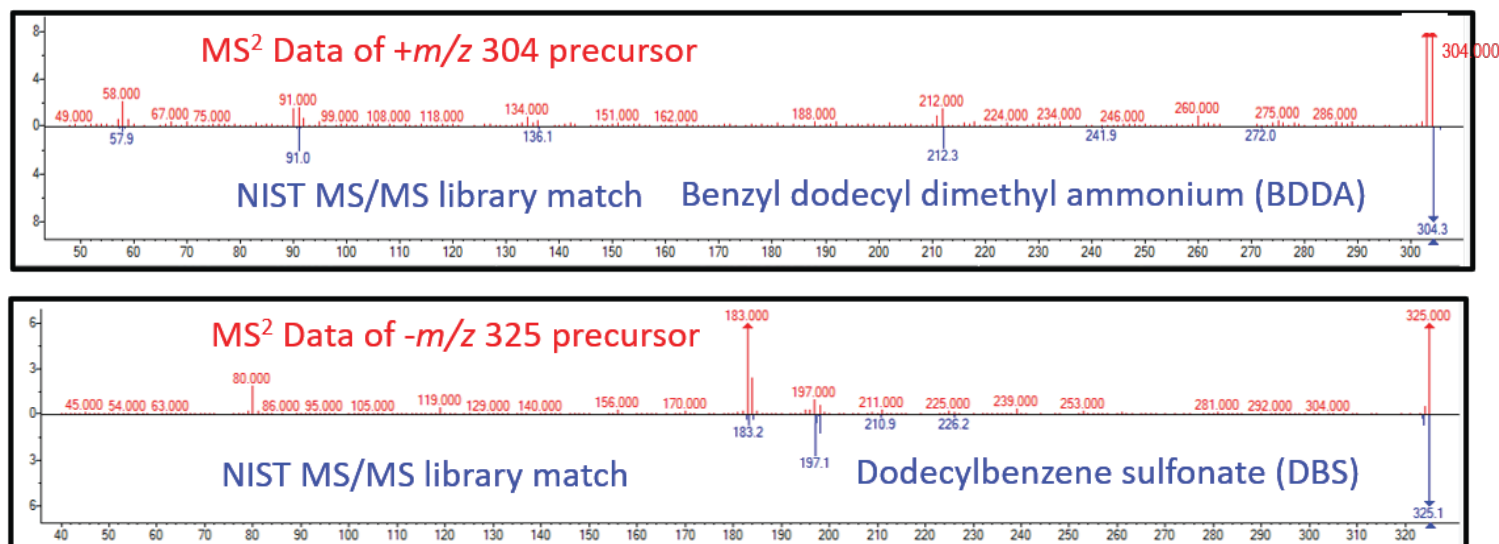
MS$^2$ Data of +$m/z$ 304 precursor

8
4
0
4
8

304.000
49.000 58.000 67.000 75.000 91.000 99.000 108.000 118.000 134.000 151.000 162.000 188.000 212.000 224.000 234.000 246.000 260.000 275.000 286.000

57.9 91.0 136.1 212.3 241.9 272.0 304.3

NIST MS/MS library match Benzyl dodecyl dimethyl ammonium (BDDA)

50 60 70 80 90 100 110 120 130 140 150 160 170 180 190 200 210 220 230 240 250 260 270 280 290 300

MS$^2$ Data of -$m/z$ 325 precursor

6
3
0
3
6

183.000 325.000
45.000 54.000 63.000 80.000 86.000 95.000 105.000 119.000 129.000 140.000 156.000 170.000 197.000 211.000 225.000 239.000 253.000 281.000 292.000 304.000

183.2 210.9 226.2 197.1 325.1

NIST MS/MS library match Dodecylbenzene sulfonate (DBS)

40 50 60 70 80 90 100 110 120 130 140 150 160 170 180 190 200 210 220 230 240 250 260 270 280 290 300 310 320